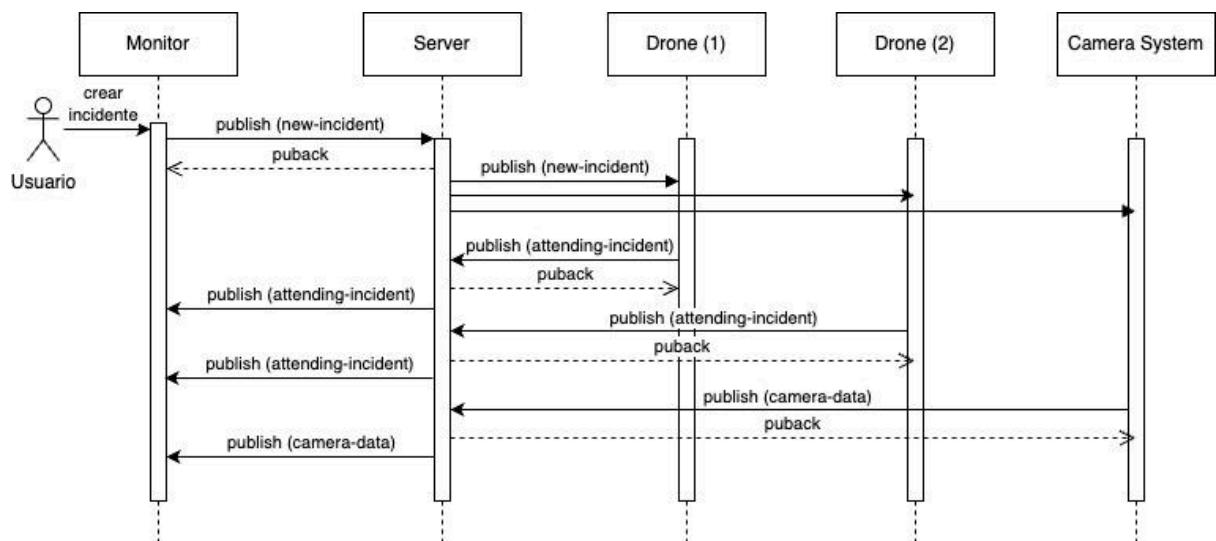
Monitor

Server

Drone (1)

Drone (2)

Camera System

Usuario

crear incidente

publish (new-incident)

puback

publish (new-incident)

publish (attending-incident)

puback

publish (attending-incident)

publish (attending-incident)

puback

publish (attending-incident)

publish (camera-data)

puback

publish (camera-data)